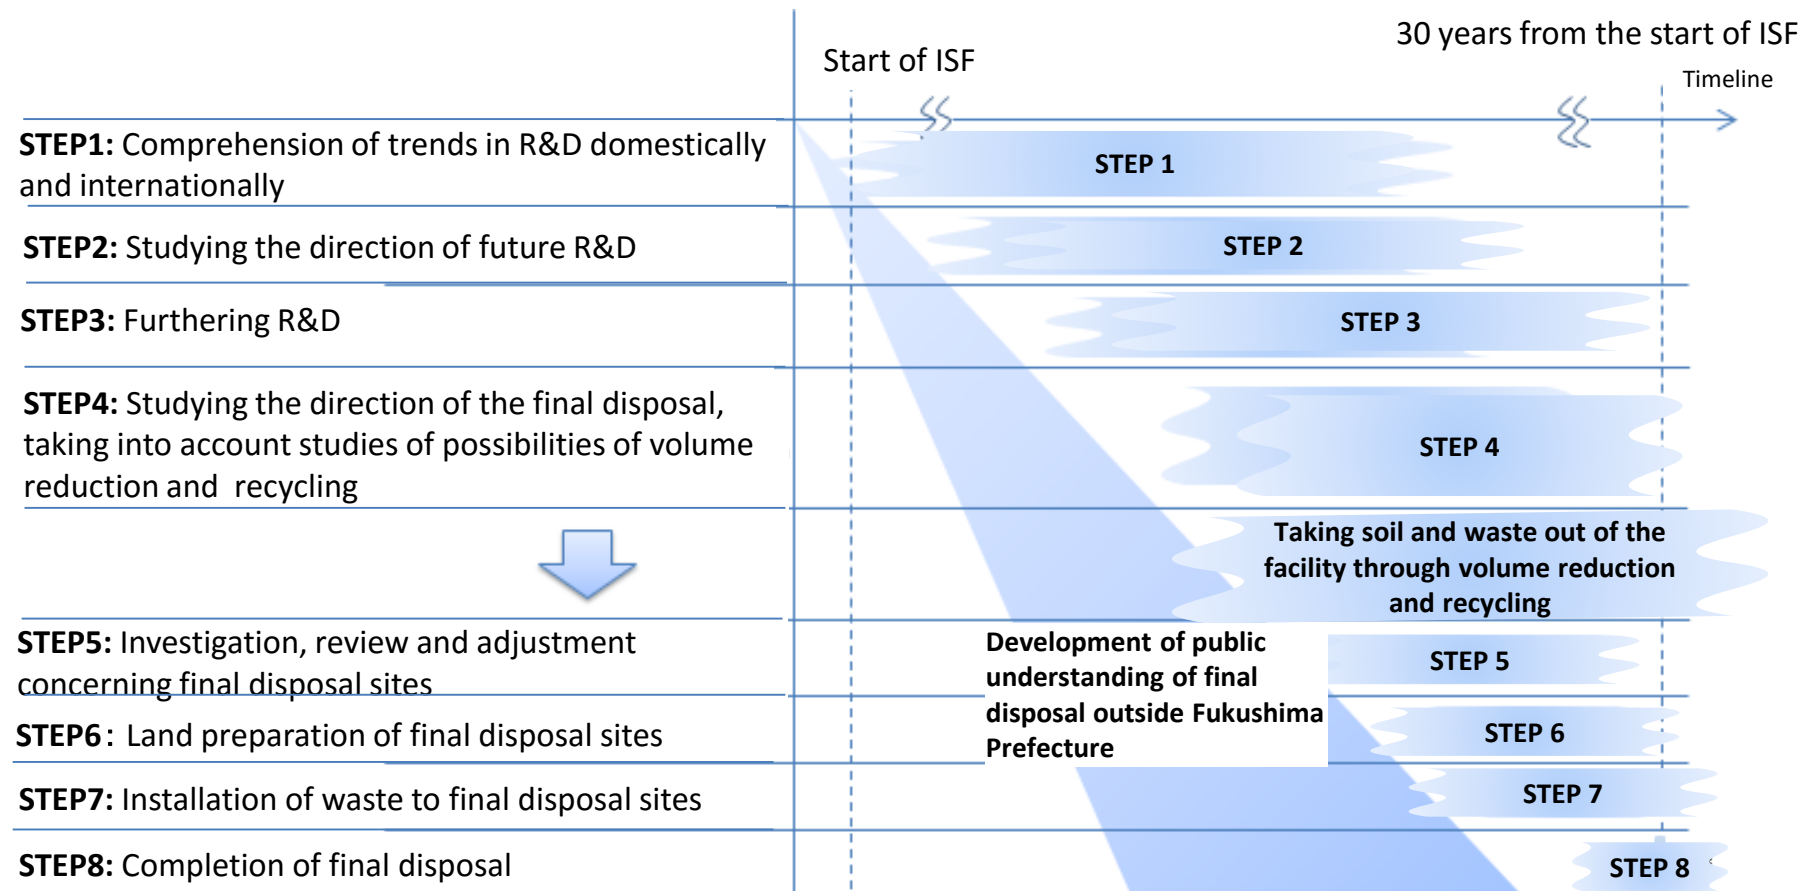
Start of ISF

30 years from the start of ISF

Timeline

**STEP1:** Comprehension of trends in R&D domestically and internationally

STEP 1

**STEP2:** Studying the direction of future R&D

STEP 2

**STEP3:** Furthering R&D

STEP 3

**STEP4:** Studying the direction of the final disposal, taking into account studies of possibilities of volume reduction and recycling

STEP 4

Taking soil and waste out of the facility through volume reduction and recycling

**STEP5:** Investigation, review and adjustment concerning final disposal sites

Development of public understanding of final disposal outside Fukushima Prefecture

STEP 5

**STEP6**: Land preparation of final disposal sites

STEP 6

**STEP7:** Installation of waste to final disposal sites

STEP 7

**STEP8:** Completion of final disposal

STEP 8